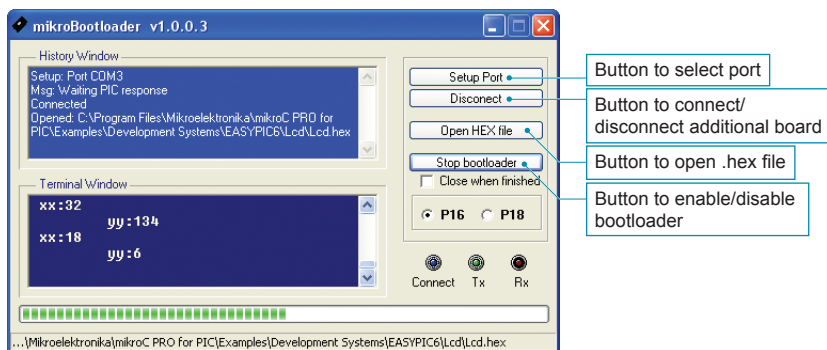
mikroBootloader v1.0.0.3

History Window

Setup: Port COM3
Msg: Waiting PIC response
Connected
Opened: C:\Program Files\Mikroelektronika\mikroC PRO for PIC\Examples\Development Systems\EASYPIC6\Lcd\Lcd.hex

Terminal Window

xx:32
yy:134
xx:18
yy:6

Setup Port
Disconect
Open HEX file
Stop bootloader
Close when finished
P16
P18

Connect
Tx
Rx

Button to select port
Button to connect/ disconnect additional board
Button to open .hex file
Button to enable/disable bootloader

...\Mikroelektronika\mikroC PRO for PIC\Examples\Development Systems\EASYPIC6\Lcd\Lcd.hex